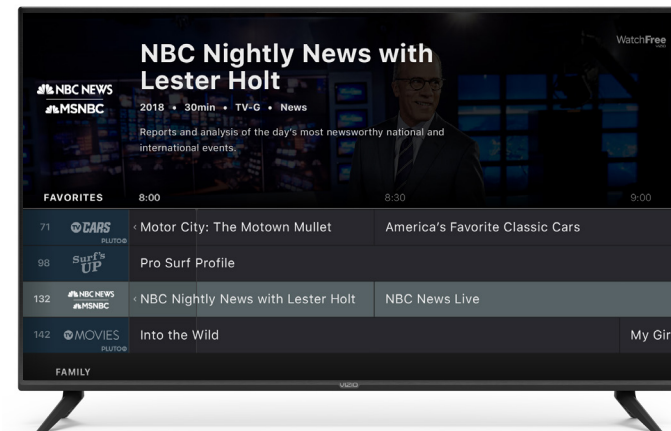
WatchFree

NBC NEWS
MSNBC

NBC Nightly News with Lester Holt

2018 • 30min • TV-G • News

Reports and analysis of the day's most newsworthy national and international events.

FAVORITES 8:00 8:30 9:00

71 CARS PLUTO ‹ Motor City: The Motown Mullet | America's Favorite Classic Cars

98 Surf's UP | Pro Surf Profile

132 NBC NEWS MSNBC ‹ NBC Nightly News with Lester Holt | NBC News Live

142 MOVIES PLUTO | Into the Wild | My Gir

FAMILY

VIZIO